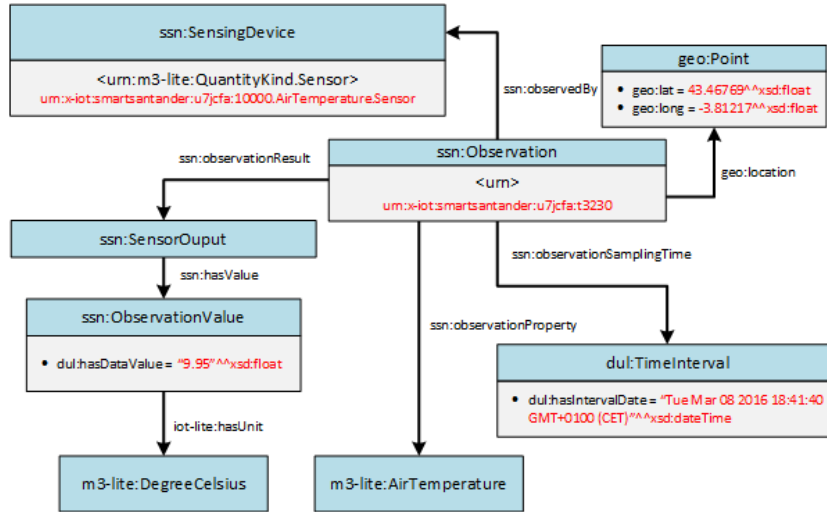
ssn:SensingDevice

<urn:m3-lite:QuantityKind.Sensor>
urn:x-iot:smartsantander:u7jcfa:10000.AirTemperature.Sensor

ssn:observedBy

geo:Point

• geo:lat = 43.46769^^xsd:float
• geo:long = -3.81217^^xsd:float

ssn:observationResult

ssn:Observation

<urn>
urn:x-iot:smartsantander:u7jcfa:t3230

geo:location

ssn:SensorOuput

ssn:observationSamplingTime

ssn:hasValue

ssn:ObservationValue

• dul:hasDataValue = "9.95"^^xsd:float

ssn:observationProperty

dul:TimeInterval

• dul:hasIntervalDate = "Tue Mar 08 2016 18:41:40 GMT+0100 (CET)"^^xsd:dateTime

iot-lite:hasUnit

m3-lite:DegreeCelsius

m3-lite:AirTemperature